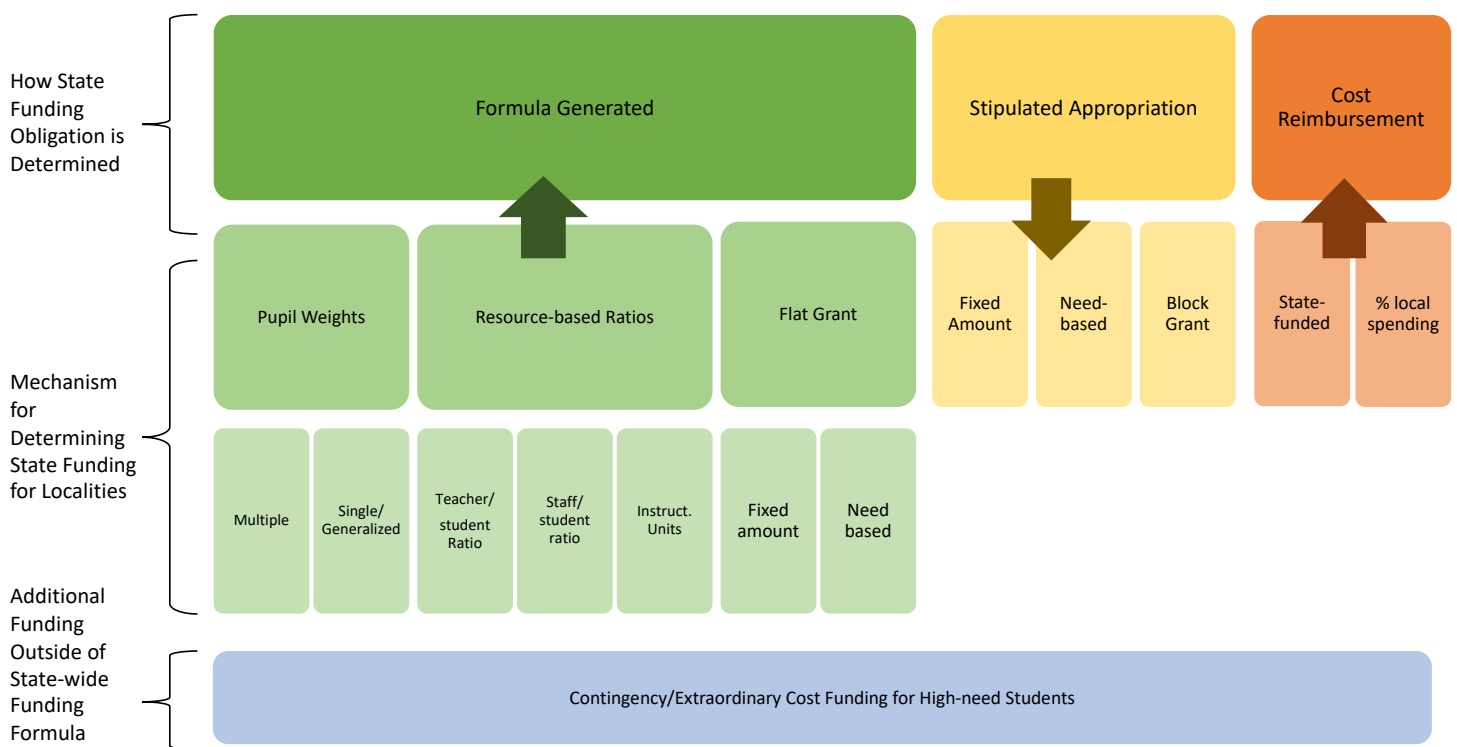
How State Funding Obligation is Determined

Formula Generated

Stipulated Appropriation

Cost Reimbursement

Mechanism for Determining State Funding for Localities

Pupil Weights

Resource-based Ratios

Flat Grant

Fixed Amount

Need-based

Block Grant

State-funded

% local spending

Multiple

Single/ Generalized

Teacher/ student Ratio

Staff/ student ratio

Instruct. Units

Fixed amount

Need based

Additional Funding Outside of State-wide Funding Formula

Contingency/Extraordinary Cost Funding for High-need Students